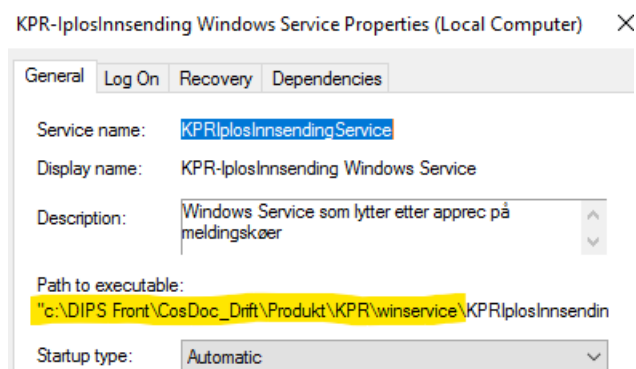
KPR-IplosInnsending Windows Service Properties (Local Computer) ×

General | Log On | Recovery | Dependencies

Service name: KPRIplosInnsendingService

Display name: KPR-IplosInnsending Windows Service

Description: Windows Service som lytter etter apprec på meldingskøer

Path to executable:
"c:\DIPS Front\CosDoc_Drift\Produkt\KPR\winservice\KPRIplosInnsendin

Startup type: Automatic